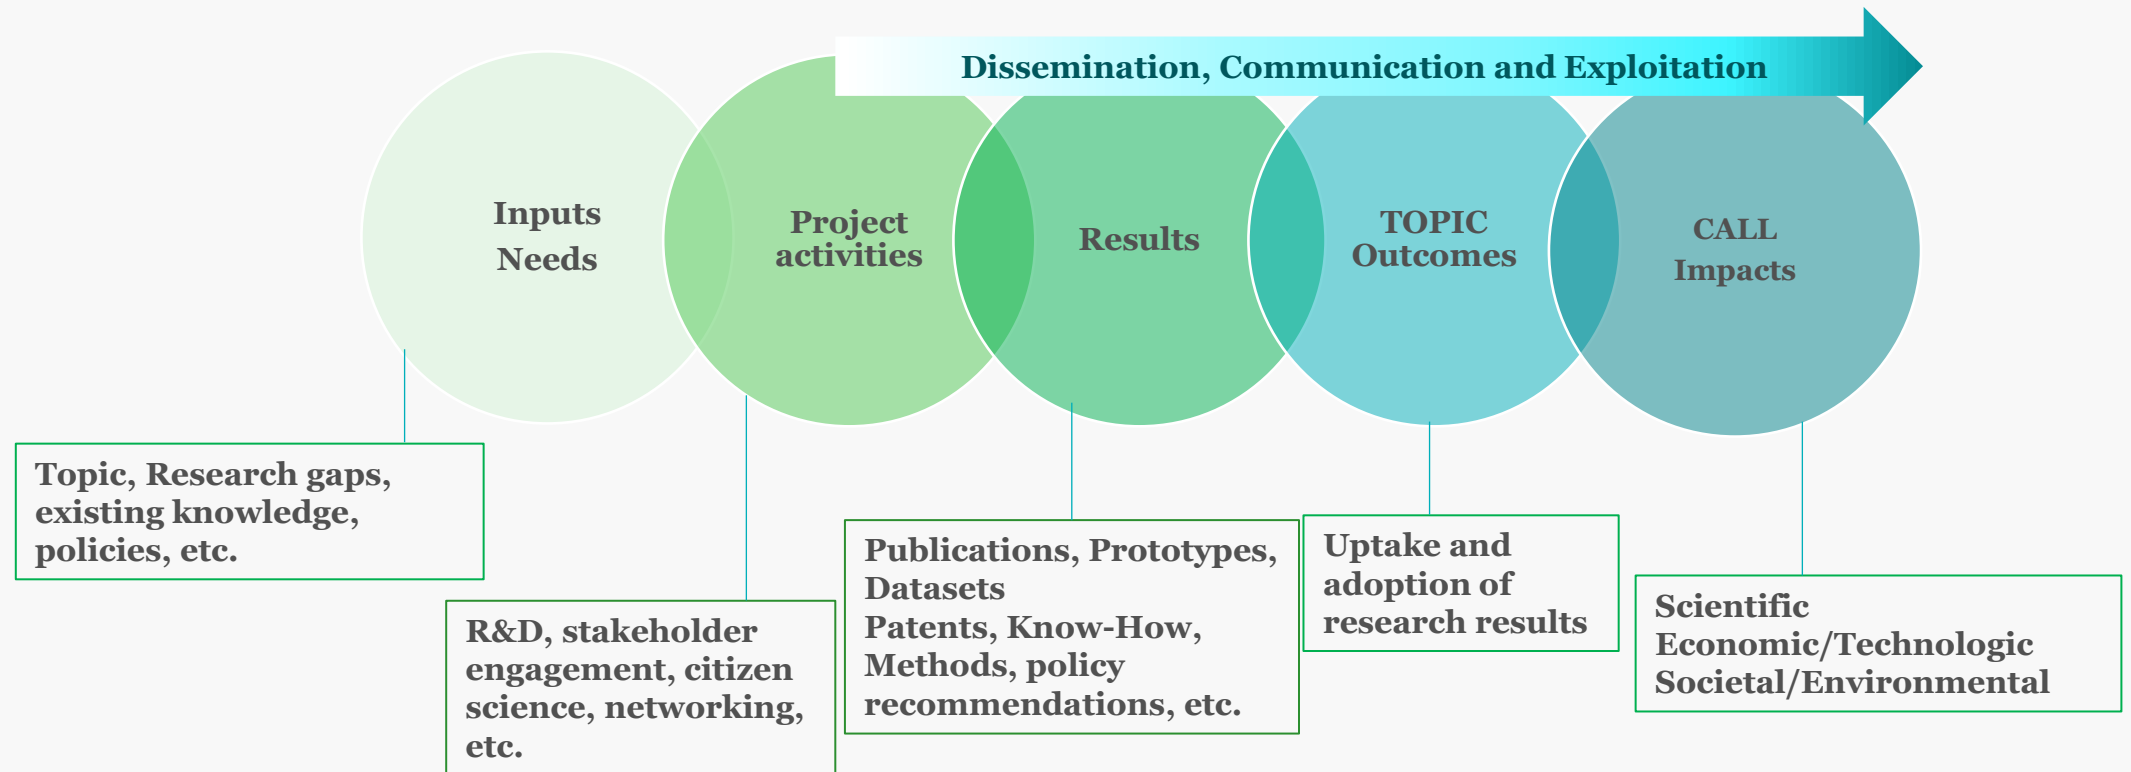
Dissemination, Communication and Exploitation

Inputs
Needs

Project activities

Results

TOPIC
Outcomes

CALL
Impacts

Topic, Research gaps, existing knowledge, policies, etc.

R&D, stakeholder engagement, citizen science, networking, etc.

Publications, Prototypes, Datasets
Patents, Know-How, Methods, policy recommendations, etc.

Uptake and adoption of research results

Scientific
Economic/Technologic
Societal/Environmental